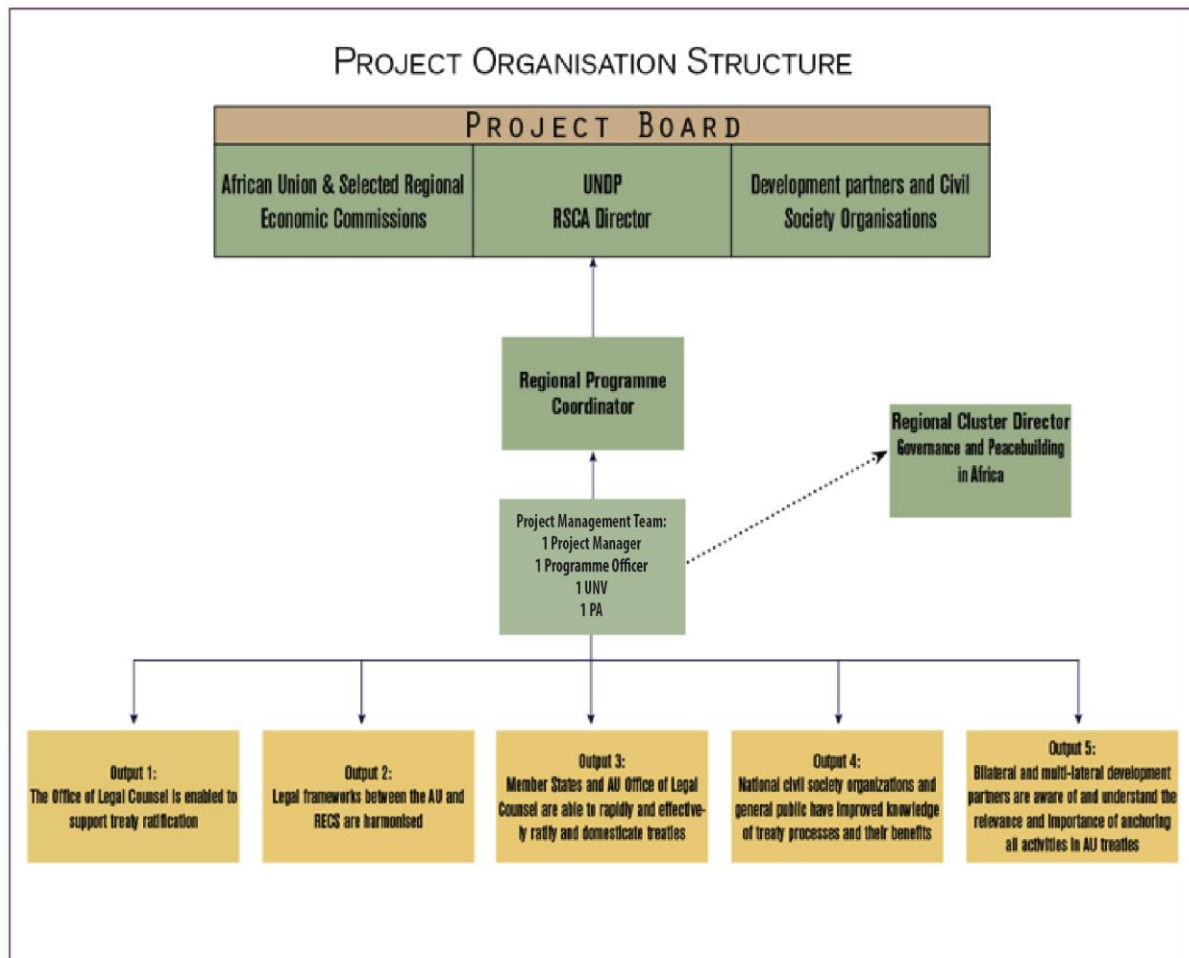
PROJECT ORGANISATION STRUCTURE

PROJECT BOARD

African Union & Selected Regional Economic Commissions

UNDP
RSCA Director

Development partners and Civil Society Organisations

Regional Programme Coordinator

Regional Cluster Director
Governance and Peacebuilding in Africa

Project Management Team:
1 Project Manager
1 Programme Officer
1 UNV
1 PA

Output 1:
The Office of Legal Counsel is enabled to support treaty ratification

Output 2:
Legal frameworks between the AU and RECS are harmonised

Output 3:
Member States and AU Office of Legal Counsel are able to rapidly and effectively ratify and domesticate treaties

Output 4:
National civil society organizations and general public have improved knowledge of treaty processes and their benefits

Output 5:
Bilateral and multi-lateral development partners are aware of and understand the relevance and importance of anchoring all activities in AU treaties